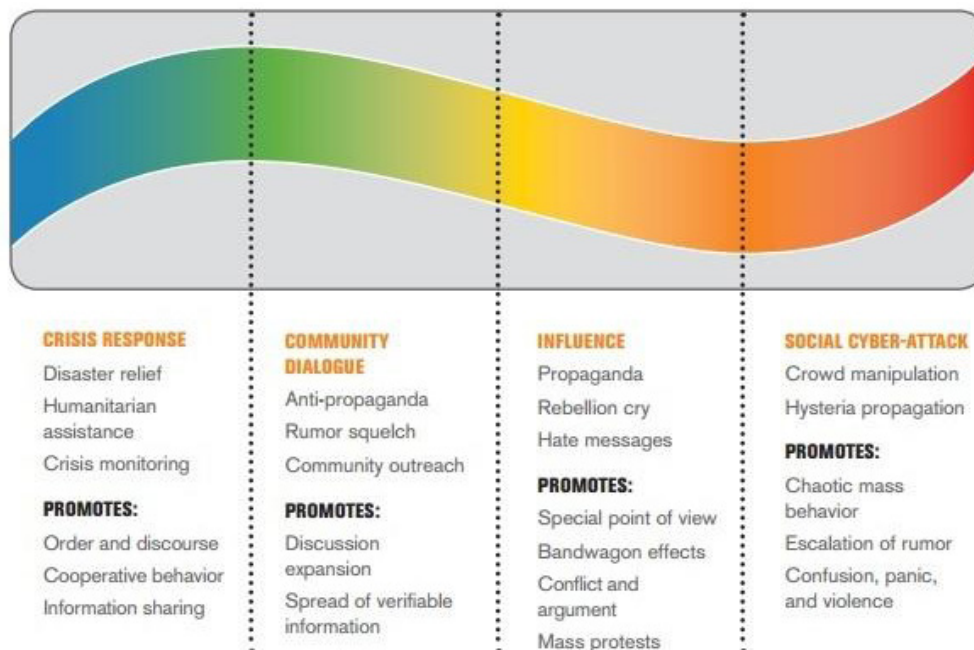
CRISIS RESPONSE
Disaster relief
Humanitarian assistance
Crisis monitoring

PROMOTES:
Order and discourse
Cooperative behavior
Information sharing

COMMUNITY DIALOGUE
Anti-propaganda
Rumor squelch
Community outreach

PROMOTES:
Discussion expansion
Spread of verifiable information

INFLUENCE
Propaganda
Rebellion cry
Hate messages

PROMOTES:
Special point of view
Bandwagon effects
Conflict and argument
Mass protests

SOCIAL CYBER-ATTACK
Crowd manipulation
Hysteria propagation

PROMOTES:
Chaotic mass behavior
Escalation of rumor
Confusion, panic, and violence